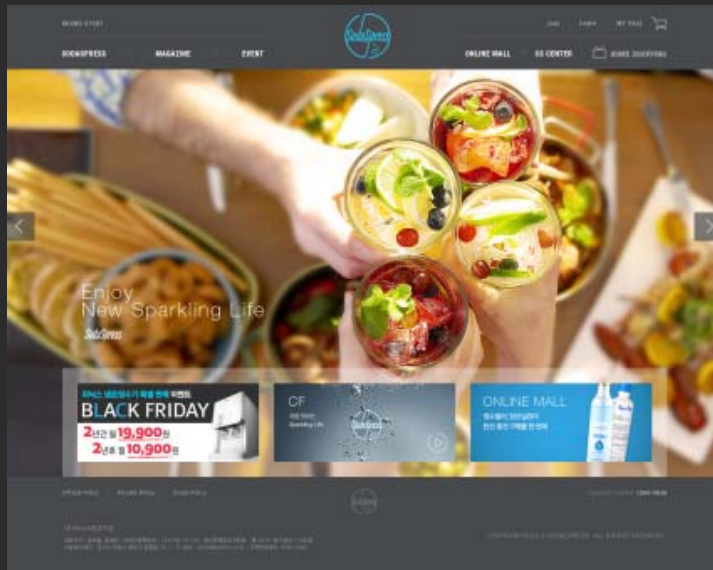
BRAND STORY

SODASPRESS MAGAZINE EVENT

SodaSpress

Join Login MY PAGE

ONLINE MALL CS CENTER HOME SHOPPING

Enjoy
New Sparkling Life

SodaSpress

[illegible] 이벤트
BLACK FRIDAY
2년간 월 19,900원
2년후 월 10,900원

CF
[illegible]
Sparkling Life

ONLINE MALL
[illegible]

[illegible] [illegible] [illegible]

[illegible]

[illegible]